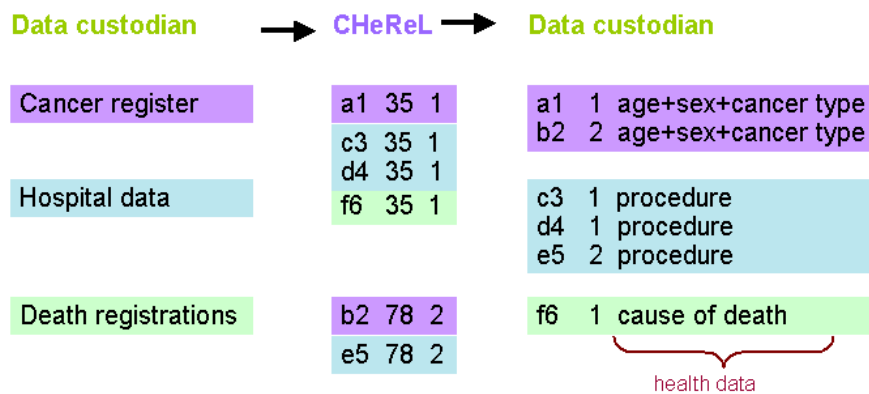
Data custodian → CHeReL → Data custodian

Cancer register

Hospital data

Death registrations

a1 35 1

c3 35 1
d4 35 1

f6 35 1

b2 78 2

e5 78 2

a1 1 age+sex+cancer type
b2 2 age+sex+cancer type

c3 1 procedure
d4 1 procedure
e5 2 procedure

f6 1 cause of death

health data